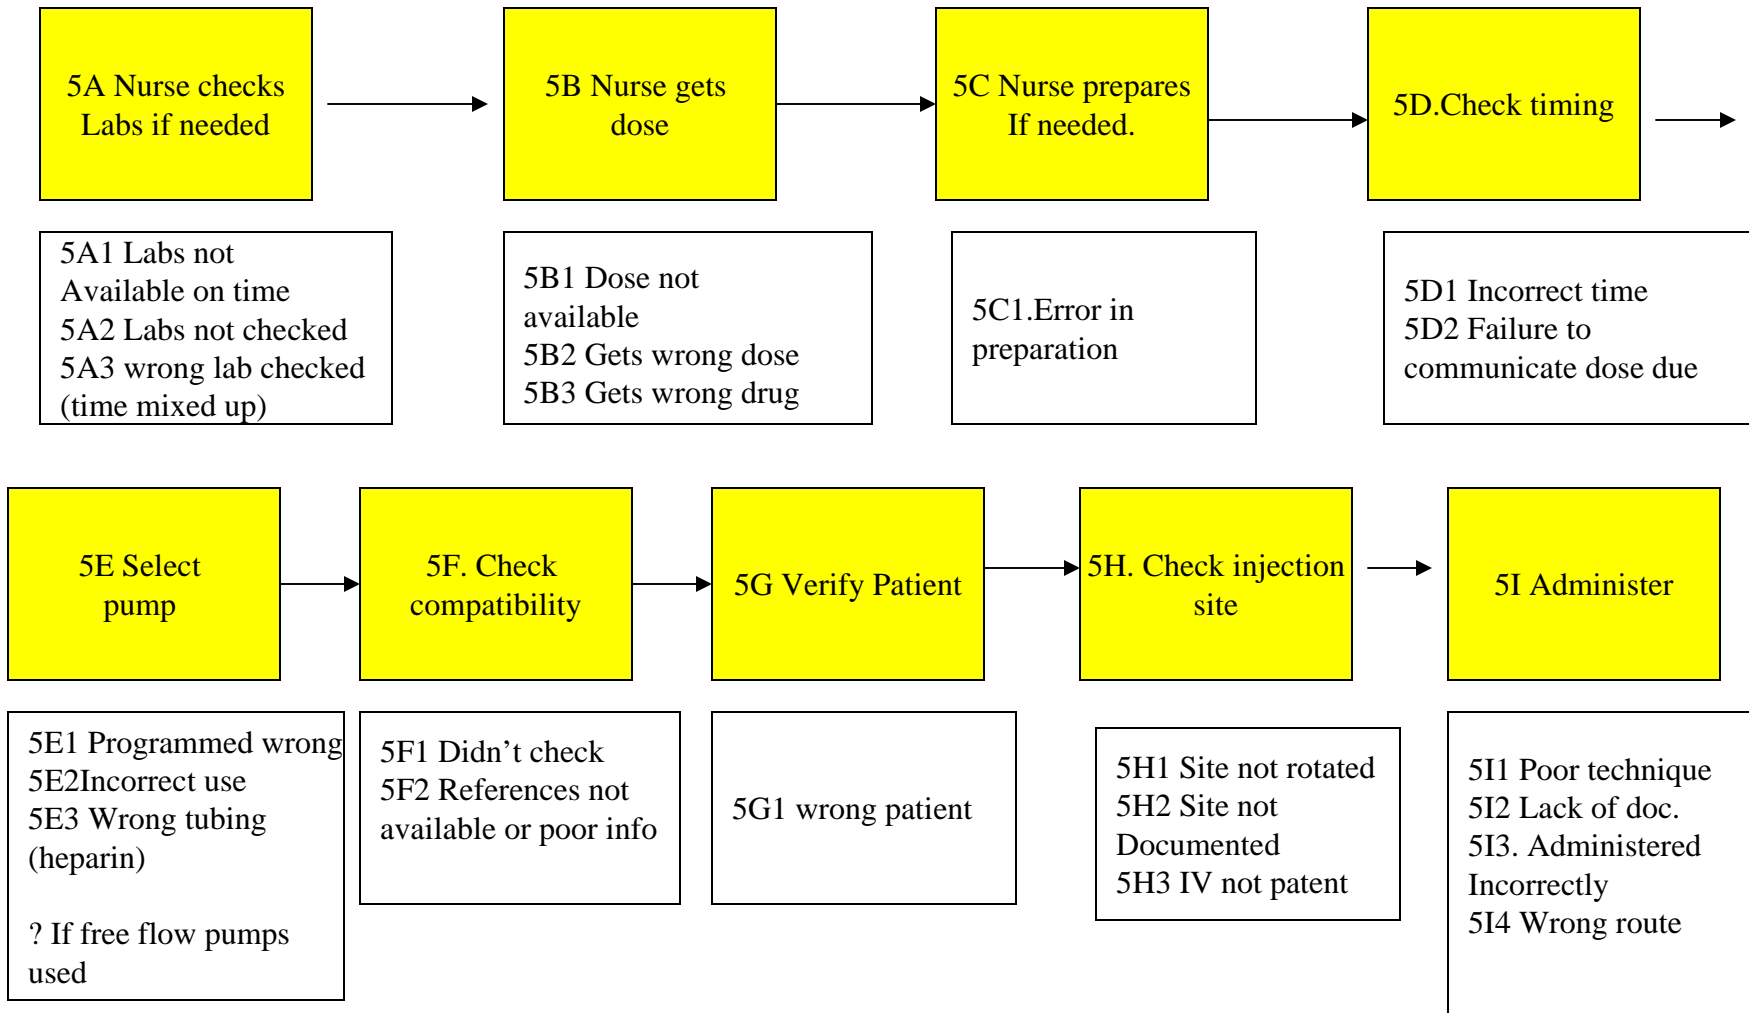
5A Nurse checks Labs if needed

5B Nurse gets dose

5C Nurse prepares If needed.

5D.Check timing

5A1 Labs not Available on time
5A2 Labs not checked
5A3 wrong lab checked (time mixed up)

5B1 Dose not available
5B2 Gets wrong dose
5B3 Gets wrong drug

5C1.Error in preparation

5D1 Incorrect time
5D2 Failure to communicate dose due

5E Select pump

5F. Check compatibility

5G Verify Patient

5H. Check injection site

5I Administer

5E1 Programmed wrong
5E2Incorrect use
5E3 Wrong tubing (heparin)

? If free flow pumps used

5F1 Didn’t check
5F2 References not available or poor info

5G1 wrong patient

5H1 Site not rotated
5H2 Site not Documented
5H3 IV not patent

5I1 Poor technique
5I2 Lack of doc.
5I3. Administered Incorrectly
5I4 Wrong route